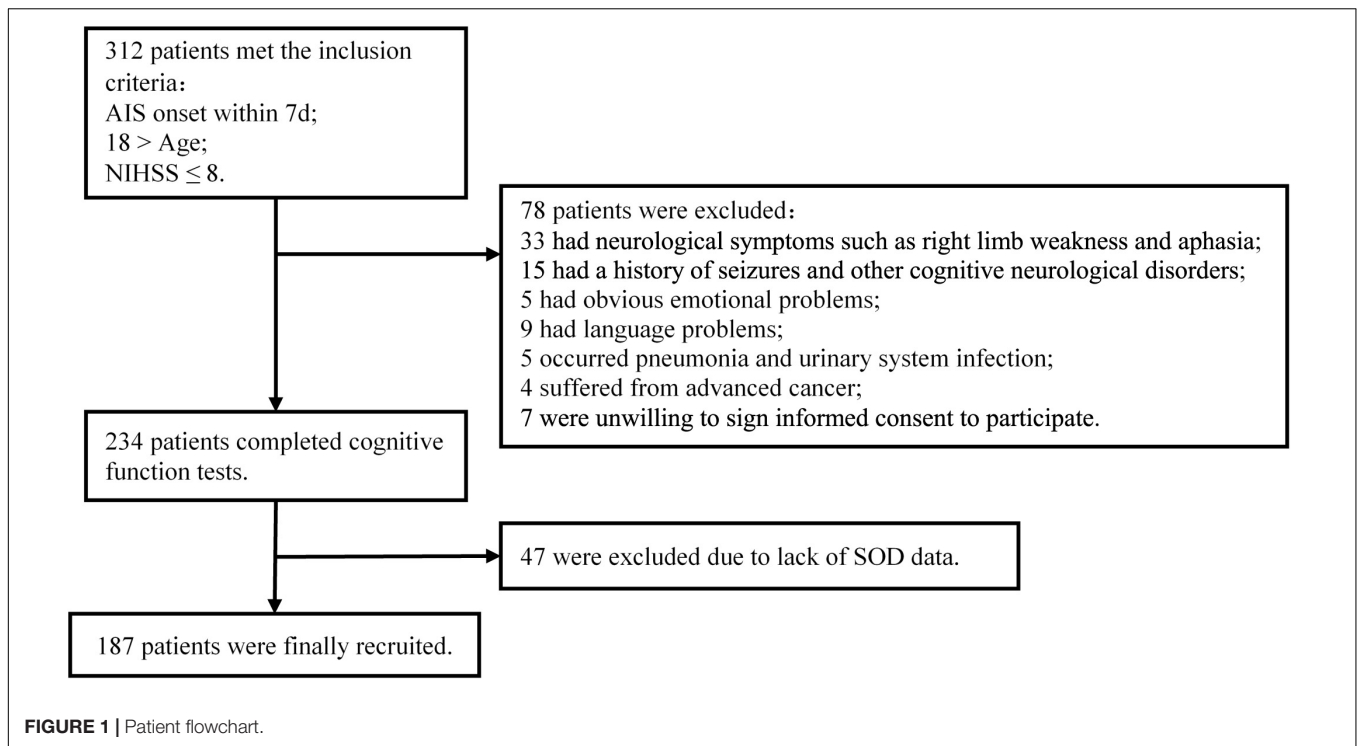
312 patients met the inclusion criteria：
AIS onset within 7d;
18 > Age;
NIHSS $\leq$ 8.

78 patients were excluded：
33 had neurological symptoms such as right limb weakness and aphasia;
15 had a history of seizures and other cognitive neurological disorders;
5 had obvious emotional problems;
9 had language problems;
5 occurred pneumonia and urinary system infection;
4 suffered from advanced cancer;
7 were unwilling to sign informed consent to participate.

234 patients completed cognitive function tests.

47 were excluded due to lack of SOD data.

187 patients were finally recruited.

FIGURE 1 | Patient flowchart.